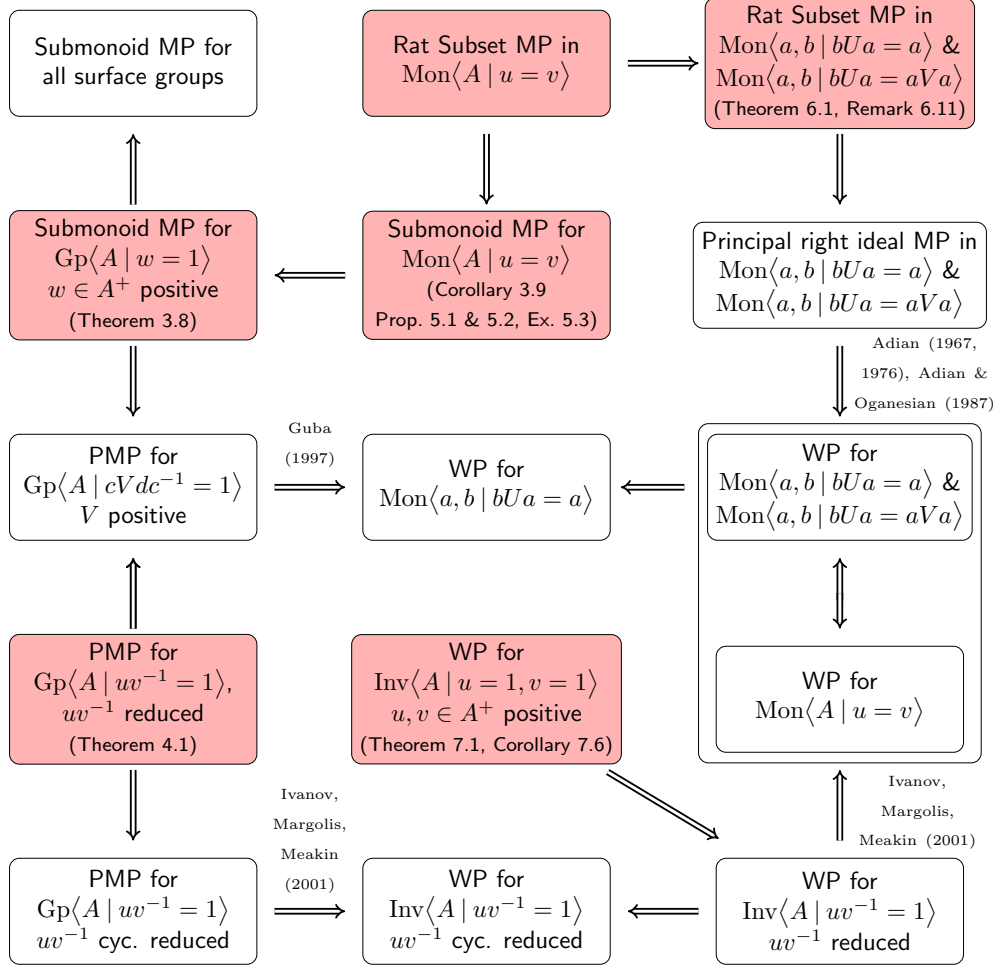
Submonoid MP for all surface groups

Rat Subset MP in $\mathrm{Mon}\langle A \mid u = v\rangle$

Rat Subset MP in $\mathrm{Mon}\langle a, b \mid bUa = a\rangle$ & $\mathrm{Mon}\langle a, b \mid bUa = aVa\rangle$ (Theorem 6.1, Remark 6.11)

Submonoid MP for $\mathrm{Gp}\langle A \mid w = 1\rangle$ $w \in A^+$ positive (Theorem 3.8)

Submonoid MP for $\mathrm{Mon}\langle A \mid u = v\rangle$ (Corollary 3.9 Prop. 5.1 & 5.2, Ex. 5.3)

Principal right ideal MP in $\mathrm{Mon}\langle a, b \mid bUa = a\rangle$ & $\mathrm{Mon}\langle a, b \mid bUa = aVa\rangle$

Adian (1967, 1976), Adian & Oganesian (1987)

PMP for $\mathrm{Gp}\langle A \mid cVdc^{-1} = 1\rangle$ $V$ positive

Guba (1997)

WP for $\mathrm{Mon}\langle a, b \mid bUa = a\rangle$

WP for $\mathrm{Mon}\langle a, b \mid bUa = a\rangle$ & $\mathrm{Mon}\langle a, b \mid bUa = aVa\rangle$

WP for $\mathrm{Mon}\langle A \mid u = v\rangle$

PMP for $\mathrm{Gp}\langle A \mid uv^{-1} = 1\rangle$, $uv^{-1}$ reduced (Theorem 4.1)

WP for $\mathrm{Inv}\langle A \mid u = 1, v = 1\rangle$ $u, v \in A^+$ positive (Theorem 7.1, Corollary 7.6)

Ivanov, Margolis, Meakin (2001)

Ivanov, Margolis, Meakin (2001)

PMP for $\mathrm{Gp}\langle A \mid uv^{-1} = 1\rangle$ $uv^{-1}$ cyc. reduced

WP for $\mathrm{Inv}\langle A \mid uv^{-1} = 1\rangle$ $uv^{-1}$ cyc. reduced

WP for $\mathrm{Inv}\langle A \mid uv^{-1} = 1\rangle$ $uv^{-1}$ reduced